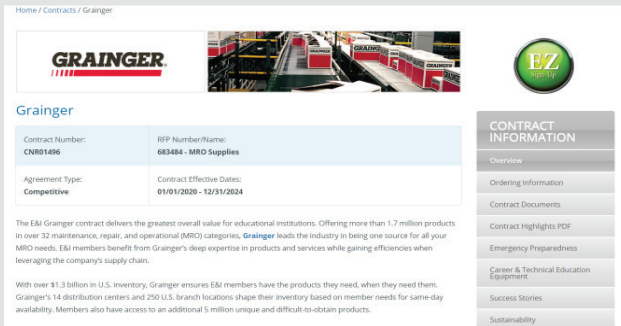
Home / Contracts / Grainger

GRAINGER

EZ
Sign Up

Grainger

| Contract Number: CNR01496 | RFP Number/Name: 683484 - MRO Supplies |
|---|---|
| Agreement Type: Competitive | Contract Effective Dates: 01/01/2020 - 12/31/2024 |

The E&I Grainger contract delivers the greatest overall value for educational institutions. Offering more than 1.7 million products in over 32 maintenance, repair, and operational (MRO) categories, Grainger leads the industry in being one source for all your MRO needs. E&I members benefit from Grainger's deep expertise in products and services while gaining efficiencies when leveraging the company's supply chain.

With over $1.3 billion in U.S. inventory, Grainger ensures E&I members have the products they need, when they need them. Grainger's 14 distribution centers and 250 U.S. branch locations shape their inventory based on member needs for same-day availability. Members also have access to an additional 5 million unique and difficult-to-obtain products.

CONTRACT INFORMATION
Overview
Ordering Information
Contract Documents
Contract Highlights PDF
Emergency Preparedness
Career & Technical Education Equipment
Success Stories
Sustainability